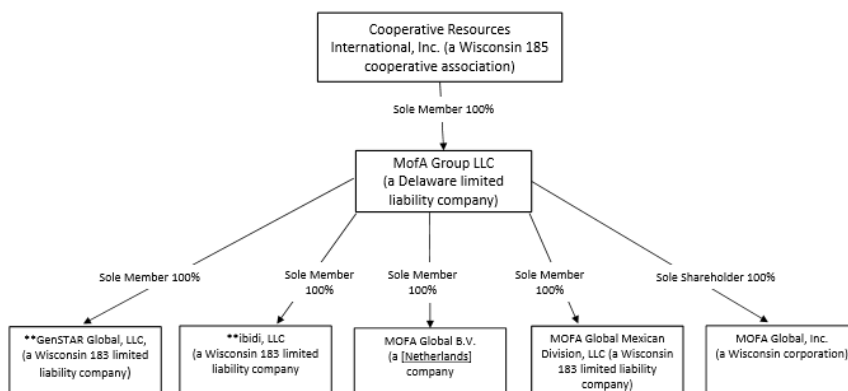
Cooperative Resources International, Inc. (a Wisconsin 185 cooperative association)

Sole Member 100%

MofA Group LLC (a Delaware limited liability company)

Sole Member 100%

Sole Member 100%

Sole Member 100%

Sole Member 100%

Sole Shareholder 100%

**GenSTAR Global, LLC, (a Wisconsin 183 limited liability company)

**ibidi, LLC (a Wisconsin 183 limited liability company

MOFA Global B.V. (a [Netherlands] company

MOFA Global Mexican Division, LLC (a Wisconsin 183 limited liability company)

MOFA Global, Inc. (a Wisconsin corporation)